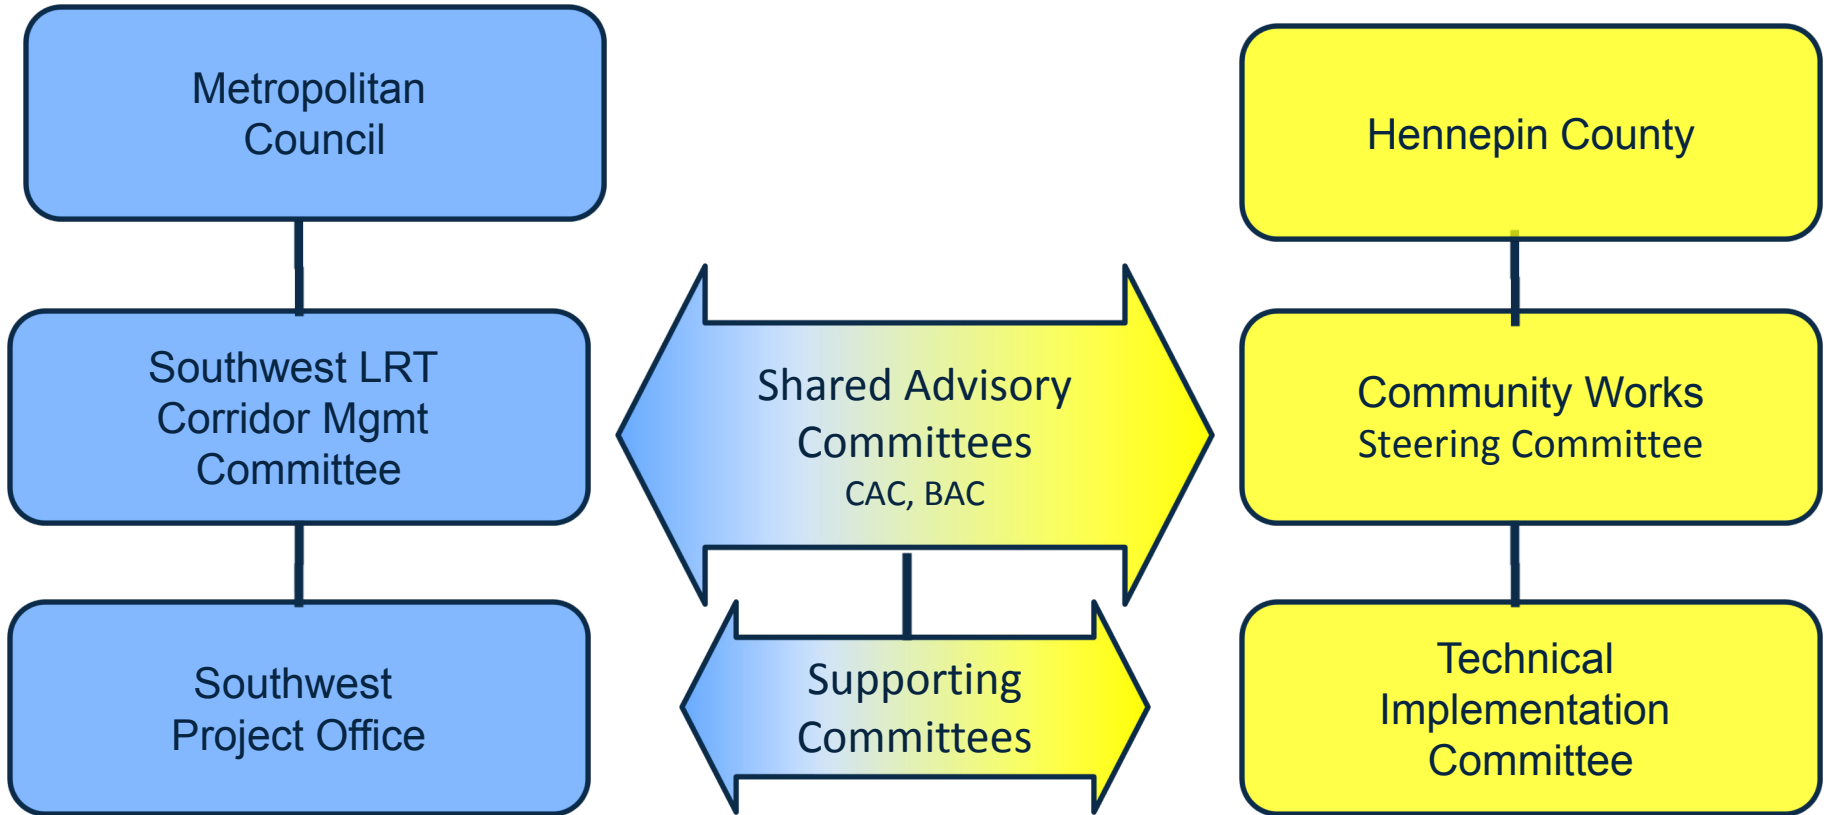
Metropolitan Council

Southwest LRT Corridor Mgmt Committee

Southwest Project Office

Shared Advisory Committees
CAC, BAC

Supporting Committees

Hennepin County

Community Works Steering Committee

Technical Implementation Committee